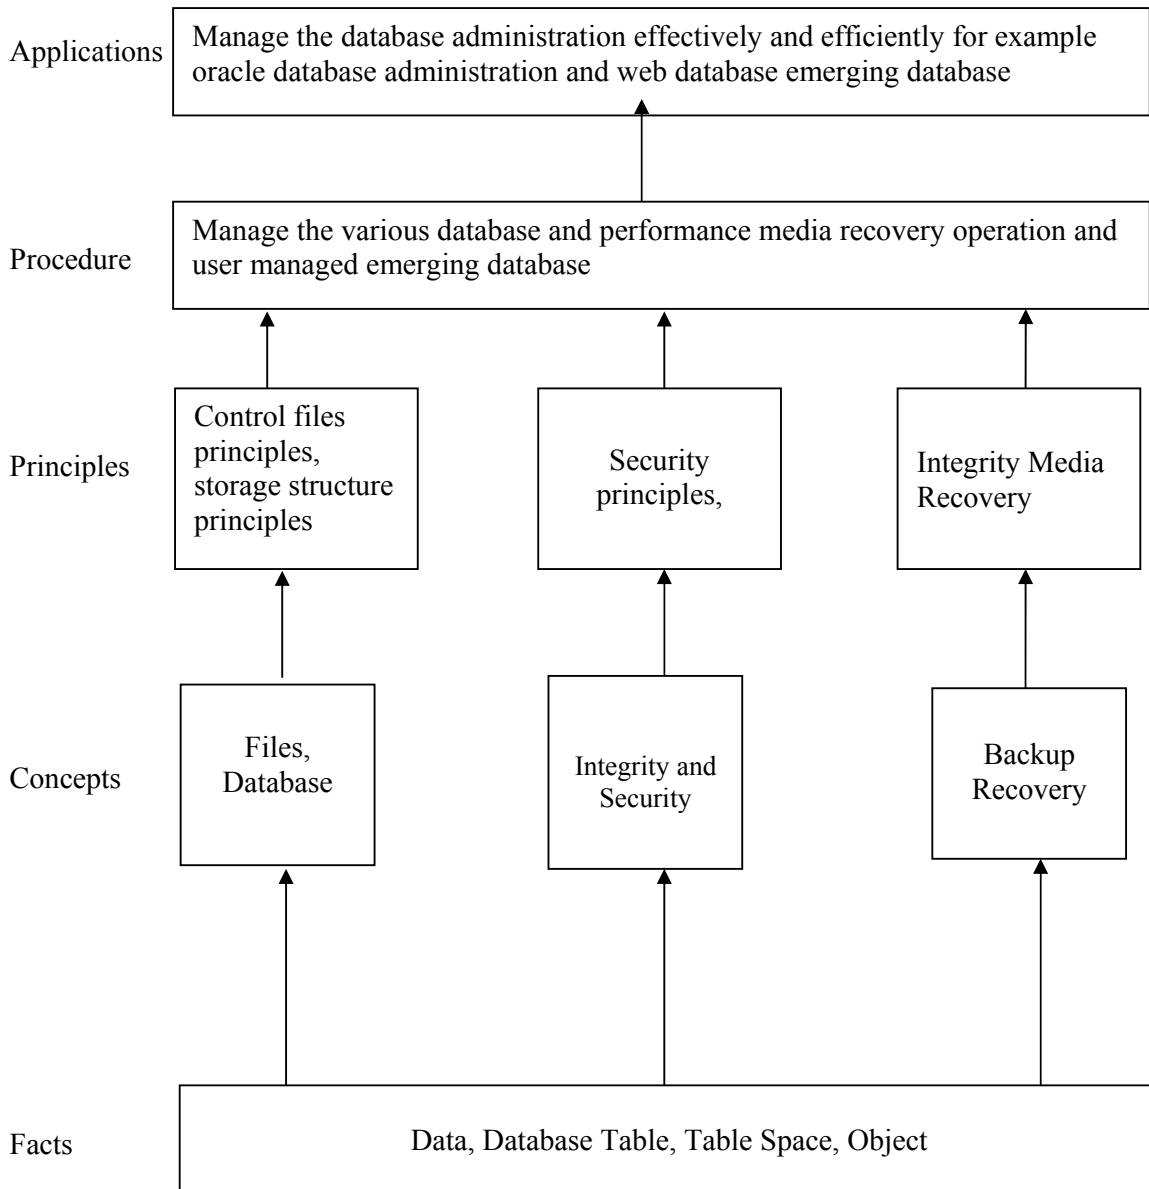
Applications

Manage the database administration effectively and efficiently for example oracle database administration and web database emerging database

Procedure

Manage the various database and performance media recovery operation and user managed emerging database

Principles

Control files principles, storage structure principles

Security principles,

Integrity Media Recovery

Concepts

Files, Database

Integrity and Security

Backup Recovery

Facts

Data, Database Table, Table Space, Object